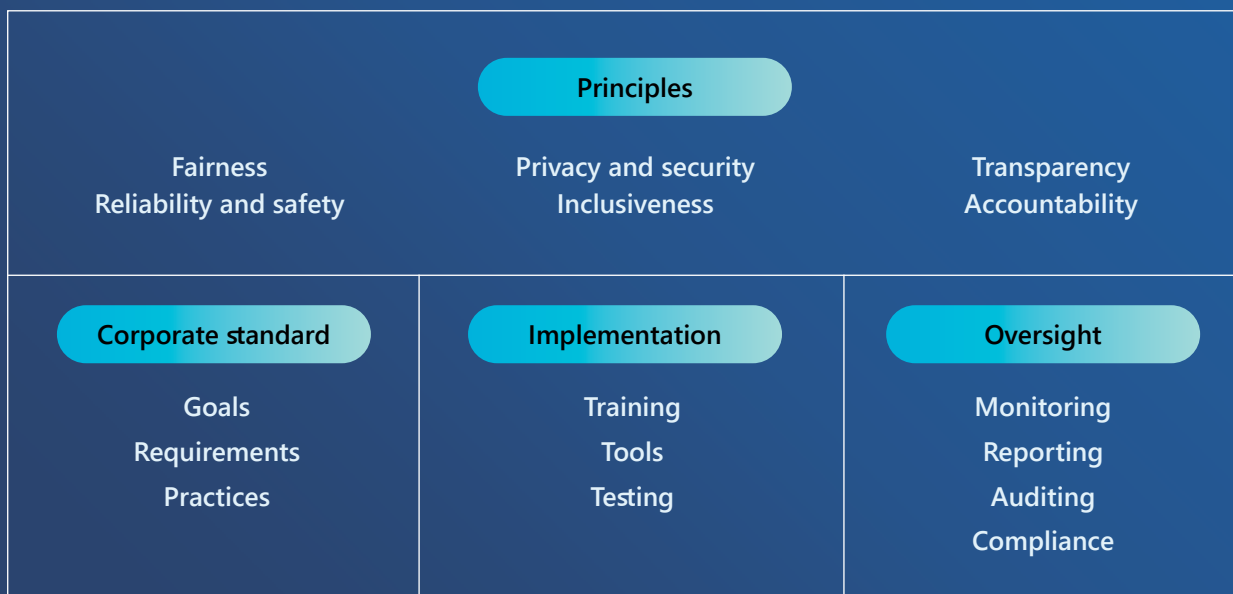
Principles

Fairness
Reliability and safety

Privacy and security
Inclusiveness

Transparency
Accountability

Corporate standard

Goals
Requirements
Practices

Implementation

Training
Tools
Testing

Oversight

Monitoring
Reporting
Auditing
Compliance